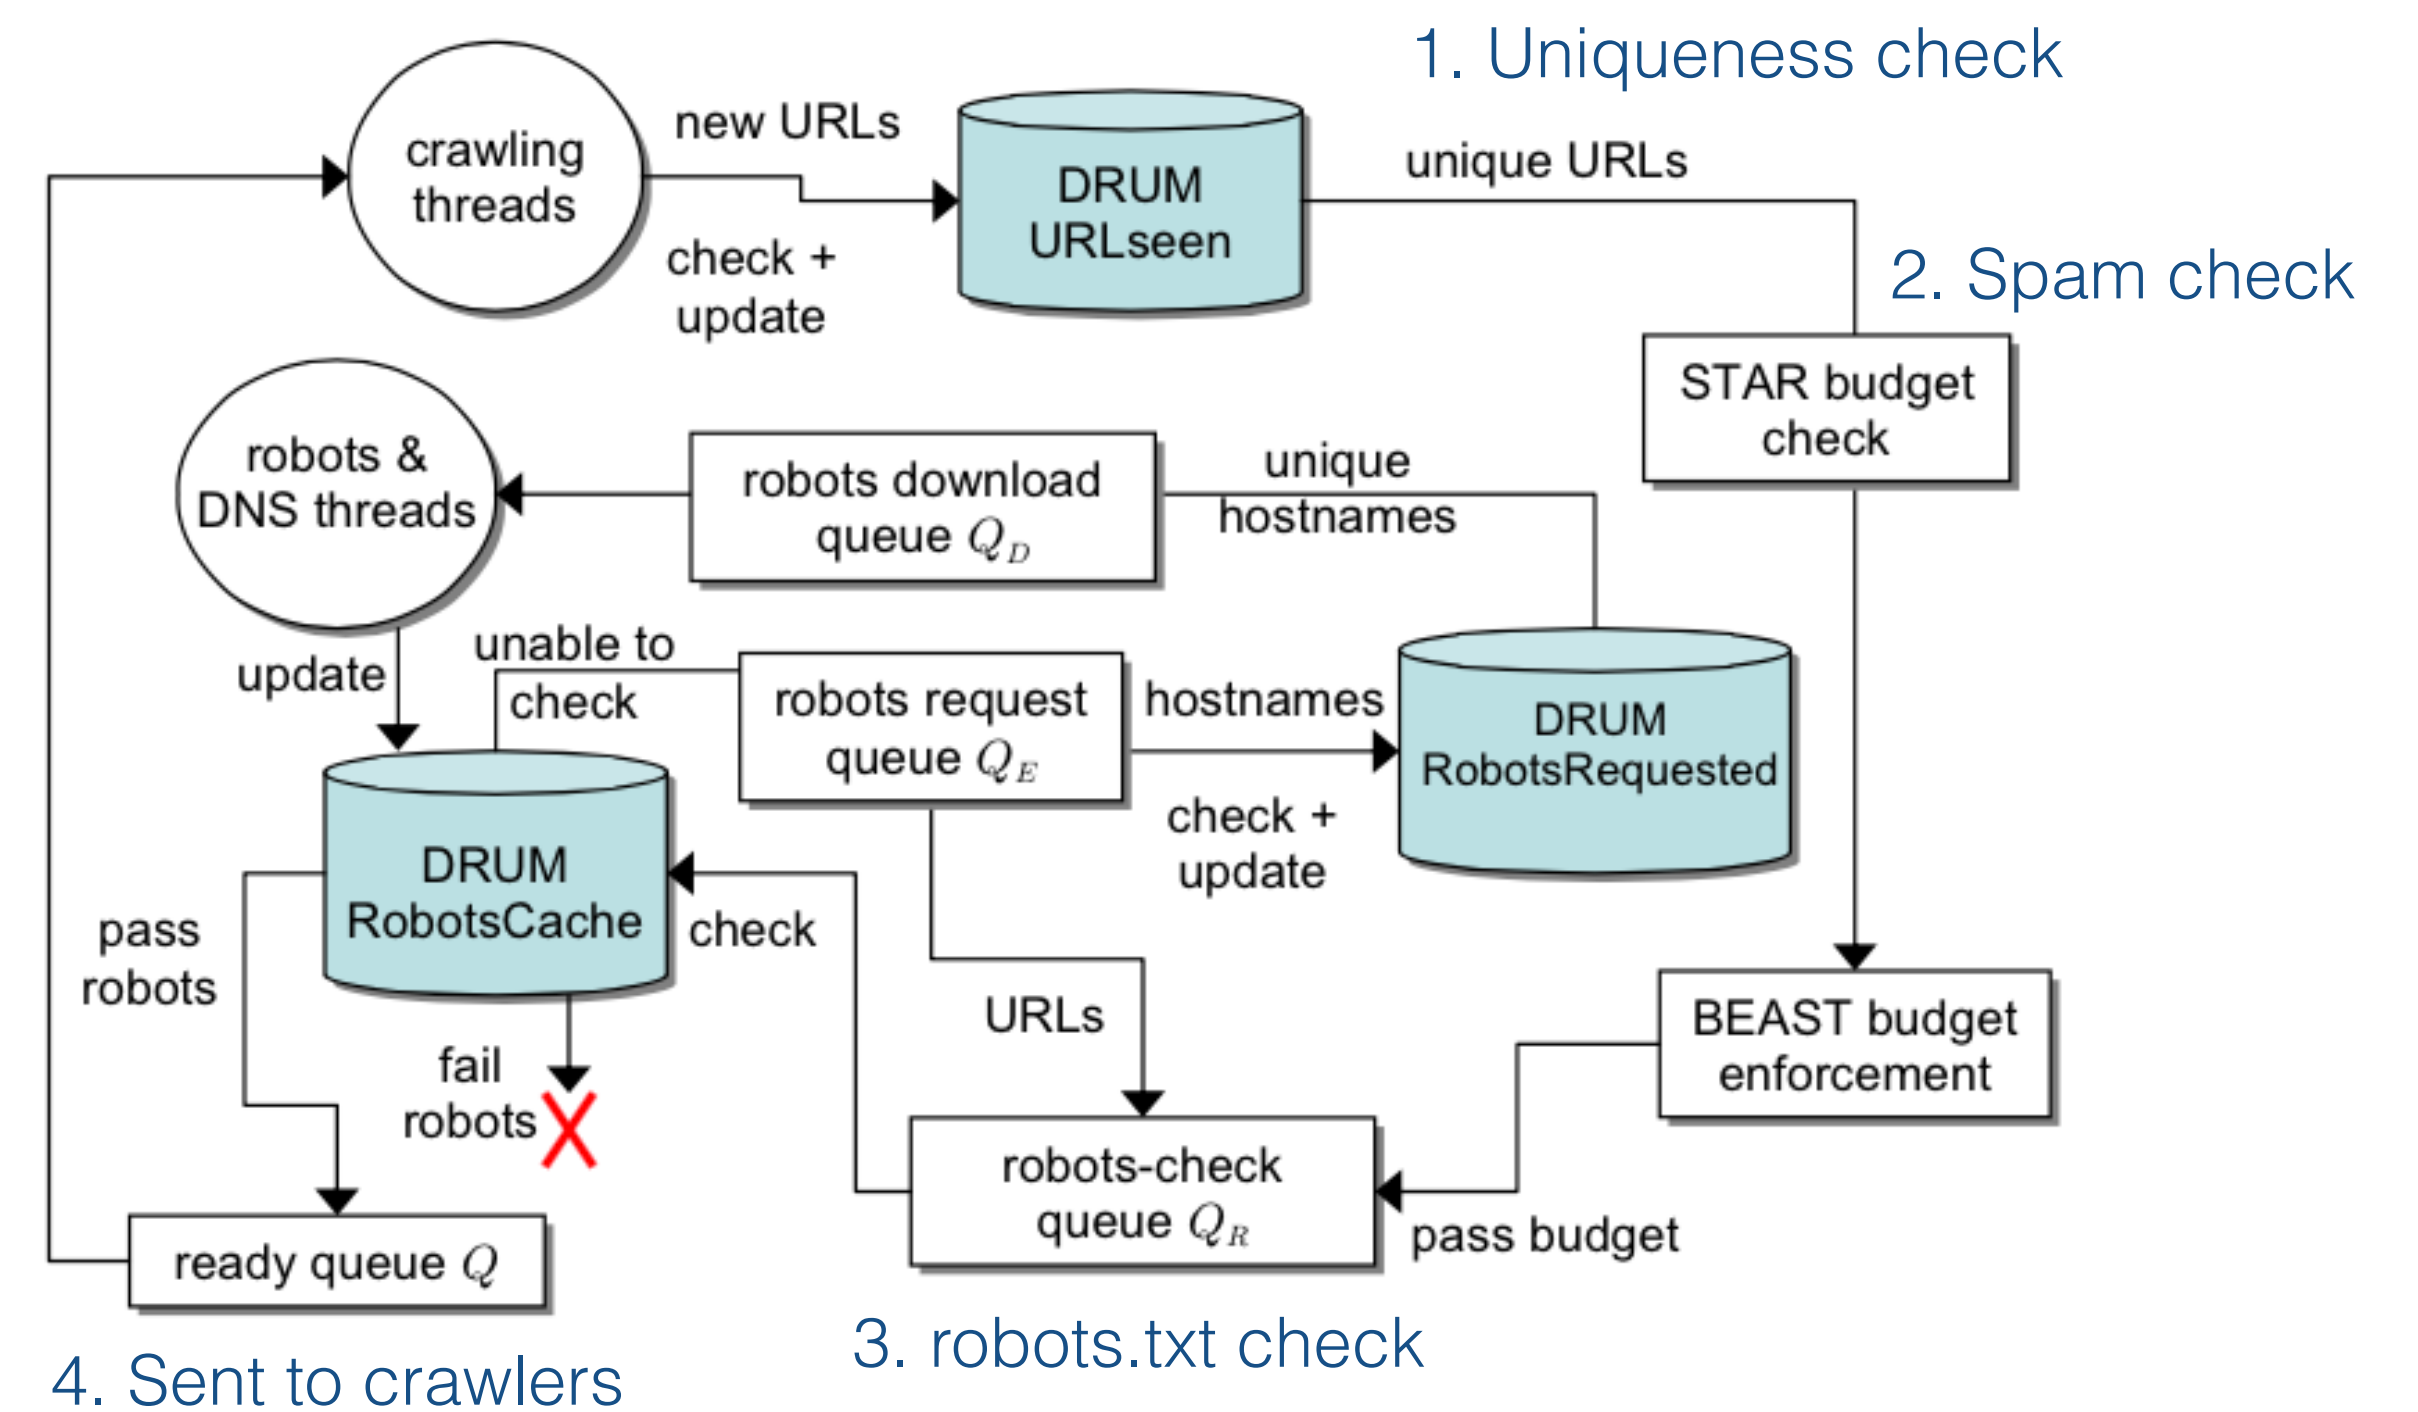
1. Uniqueness check

crawling threads

new URLs

check + update

DRUM URLseen

unique URLs

2. Spam check

STAR budget check

robots & DNS threads

robots download queue $Q_D$

unique hostnames

update

unable to check

robots request queue $Q_E$

hostnames

DRUM RobotsRequested

check + update

DRUM RobotsCache

check

pass robots

fail robots

URLs

BEAST budget enforcement

robots-check queue $Q_R$

pass budget

ready queue $Q$

3. robots.txt check

4. Sent to crawlers